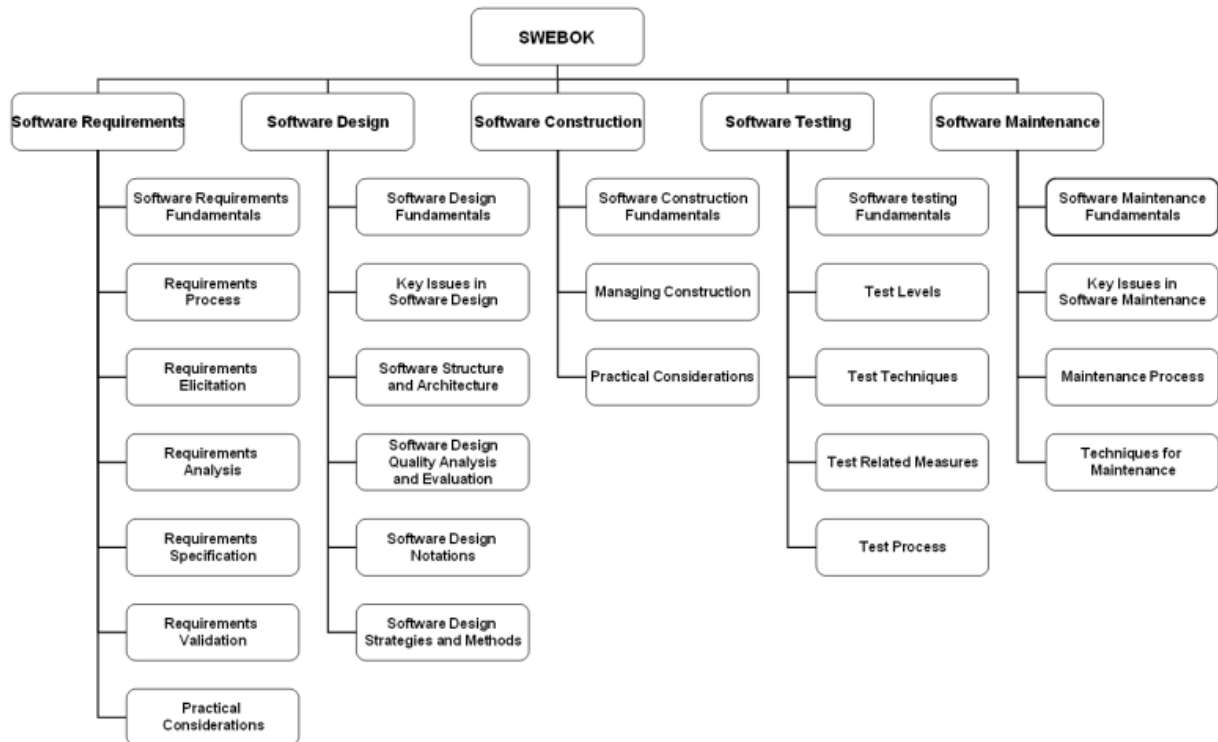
SWEBOK

Software Requirements

Software Requirements Fundamentals

Requirements Process

Requirements Elicitation

Requirements Analysis

Requirements Specification

Requirements Validation

Practical Considerations

Software Design

Software Design Fundamentals

Key Issues in Software Design

Software Structure and Architecture

Software Design Quality Analysis and Evaluation

Software Design Notations

Software Design Strategies and Methods

Software Construction

Software Construction Fundamentals

Managing Construction

Practical Considerations

Software Testing

Software testing Fundamentals

Test Levels

Test Techniques

Test Related Measures

Test Process

Software Maintenance

Software Maintenance Fundamentals

Key Issues in Software Maintenance

Maintenance Process

Techniques for Maintenance